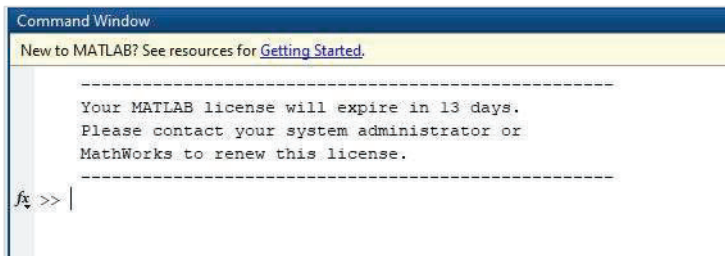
Command Window

New to MATLAB? See resources for Getting Started.

---------------------------------------------------

Your MATLAB license will expire in 13 days.
Please contact your system administrator or
MathWorks to renew this license.

---------------------------------------------------

$f_x$ >>